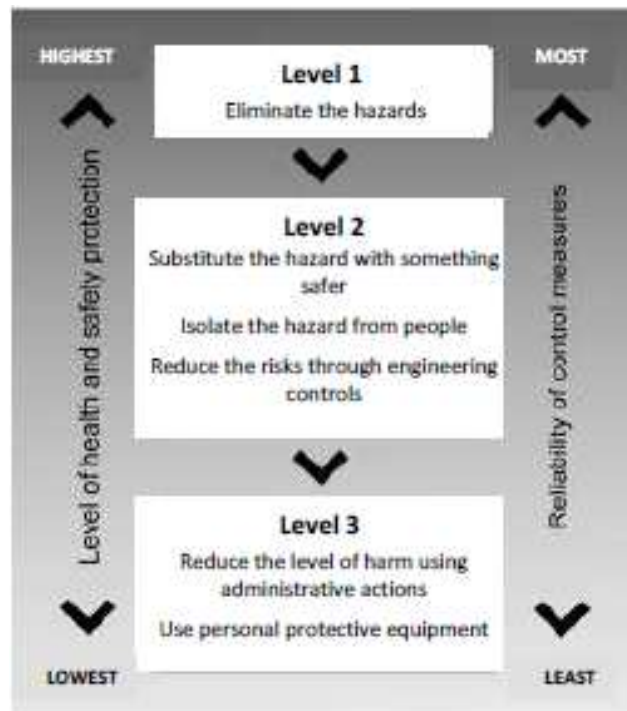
HIGHEST

MOST

Level 1

Eliminate the hazards

Level 2

Substitute the hazard with something safer

Isolate the hazard from people

Reduce the risks through engineering controls

Level 3

Reduce the level of harm using administrative actions

Use personal protective equipment

Level of health and safety protection

Reliability of control measures

LOWEST

LEAST